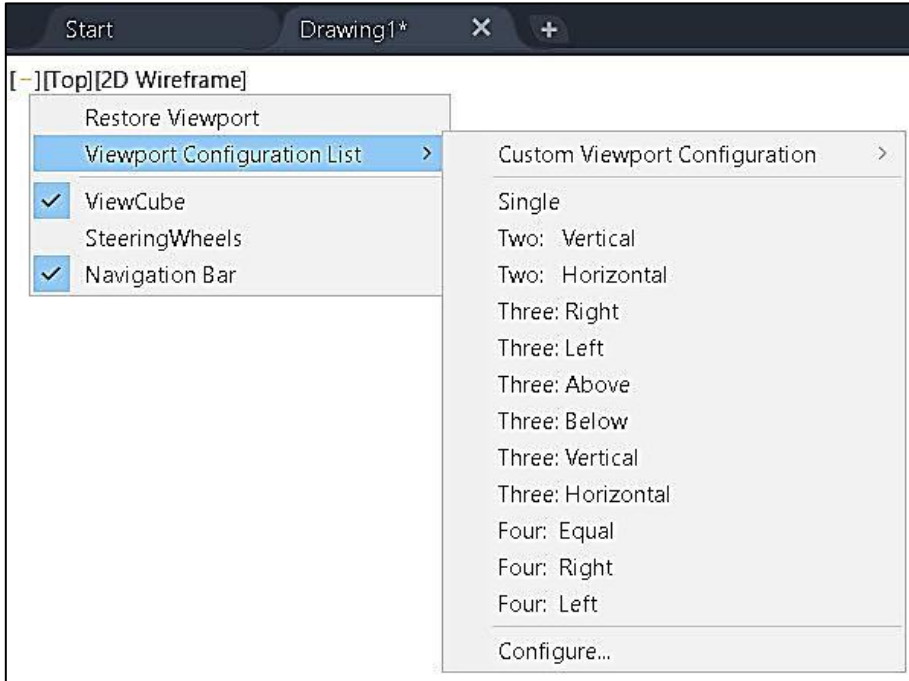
Start
Drawing1*
×
+

[−][Top][2D Wireframe]

Restore Viewport
Viewport Configuration List >
✓ ViewCube
SteeringWheels
✓ Navigation Bar

Custom Viewport Configuration >
Single
Two: Vertical
Two: Horizontal
Three: Right
Three: Left
Three: Above
Three: Below
Three: Vertical
Three: Horizontal
Four: Equal
Four: Right
Four: Left
Configure...